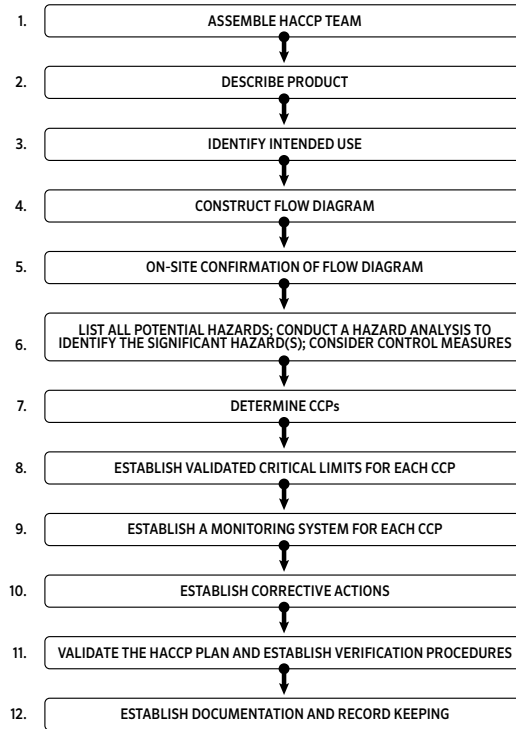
1. ASSEMBLE HACCP TEAM

2. DESCRIBE PRODUCT

3. IDENTIFY INTENDED USE

4. CONSTRUCT FLOW DIAGRAM

5. ON-SITE CONFIRMATION OF FLOW DIAGRAM

6. LIST ALL POTENTIAL HAZARDS; CONDUCT A HAZARD ANALYSIS TO IDENTIFY THE SIGNIFICANT HAZARD(S); CONSIDER CONTROL MEASURES

7. DETERMINE CCPs

8. ESTABLISH VALIDATED CRITICAL LIMITS FOR EACH CCP

9. ESTABLISH A MONITORING SYSTEM FOR EACH CCP

10. ESTABLISH CORRECTIVE ACTIONS

11. VALIDATE THE HACCP PLAN AND ESTABLISH VERIFICATION PROCEDURES

12. ESTABLISH DOCUMENTATION AND RECORD KEEPING